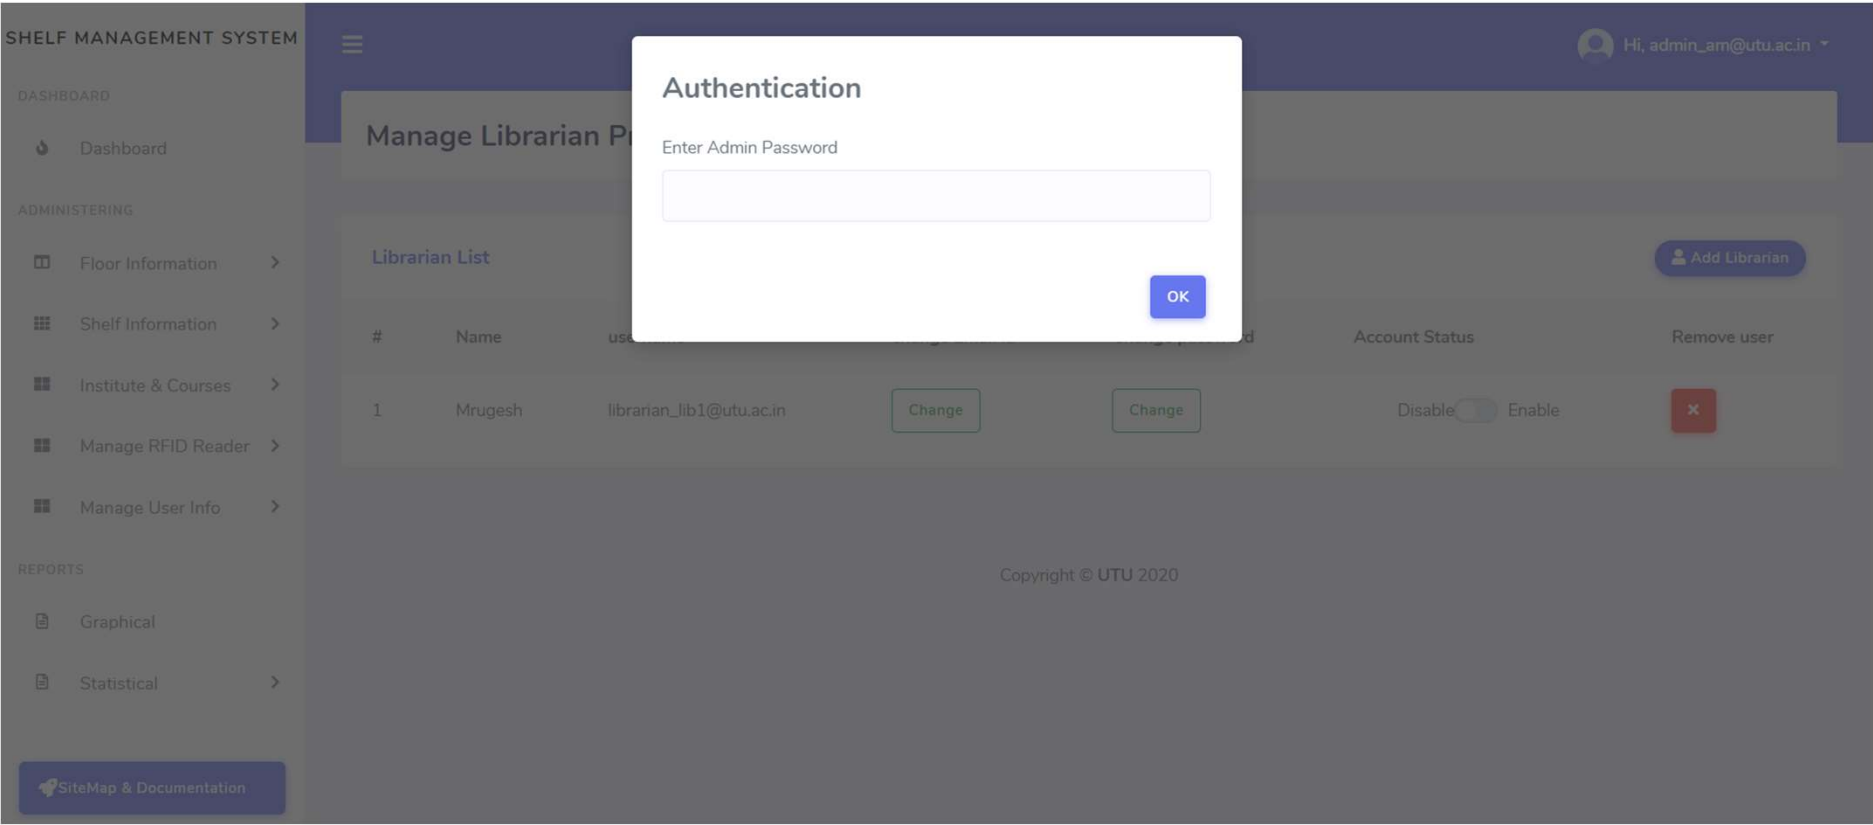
SHELF MANAGEMENT SYSTEM

DASHBOARD

Dashboard

ADMINISTERING

Floor Information

Shelf Information

Institute & Courses

Manage RFID Reader

Manage User Info

REPORTS

Graphical

Statistical

SiteMap & Documentation

Hi, admin_am@utu.ac.in

Manage Librarian P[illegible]

Librarian List

Add Librarian

| # | Name | use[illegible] | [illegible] | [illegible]d | Account Status | Remove user |
|---|---|---|---|---|---|---|
| 1 | Mrugesh | librarian_lib1@utu.ac.in | Change | Change | Disable Enable | × |

Copyright © UTU 2020

Authentication

Enter Admin Password

OK